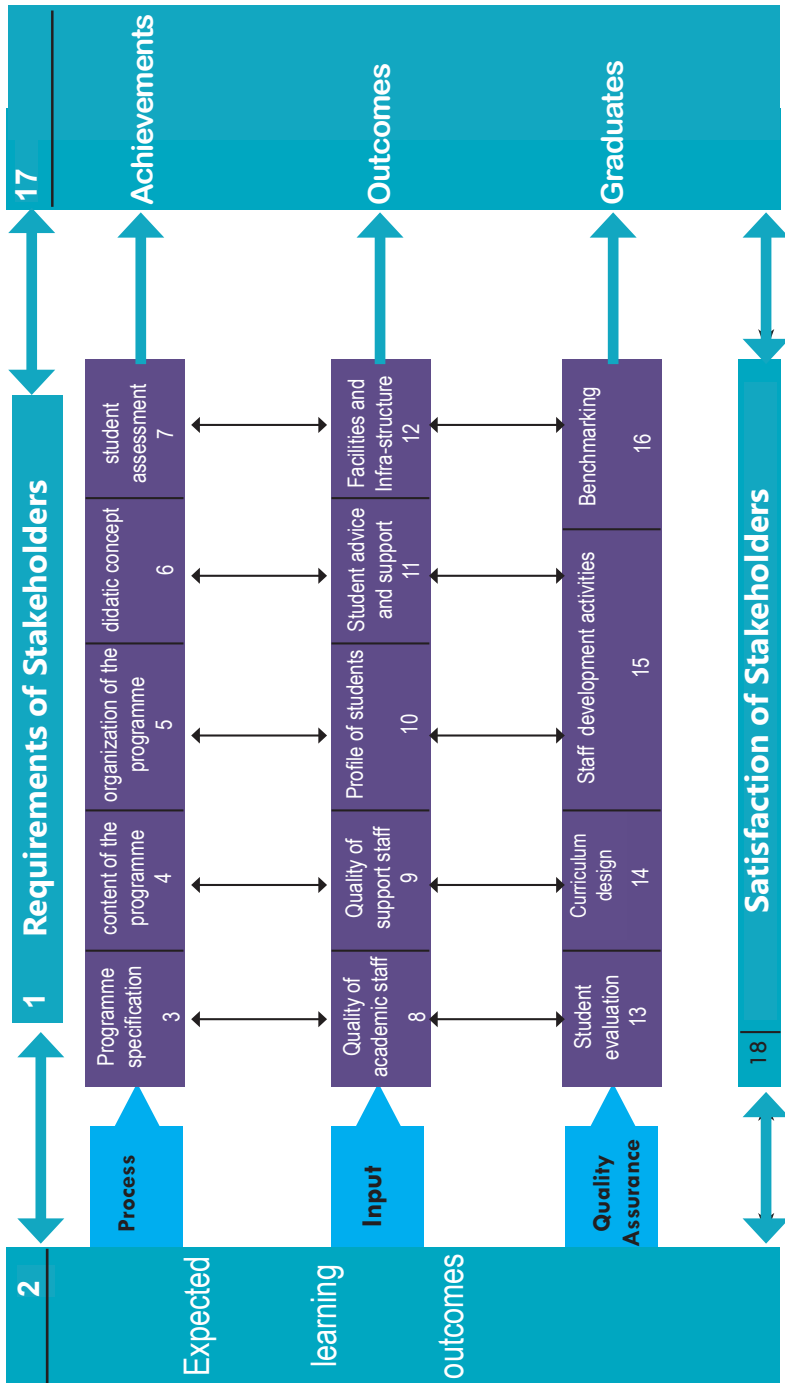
1 Requirements of Stakeholders

17 Achievements

Outcomes

Graduates

Programme specification 3

content of the programme 4

organization of the programme 5

didatic concept 6

student assessment 7

Quality of academic staff 8

Quality of support staff 9

Profile of students 10

Student advice and support 11

Facilities and Infra-structure 12

Student evaluation 13

Curriculum design 14

Staff development activities 15

Benchmarking 16

Process

Input

Quality Assurance

2 Expected learning outcomes

18 Satisfaction of Stakeholders